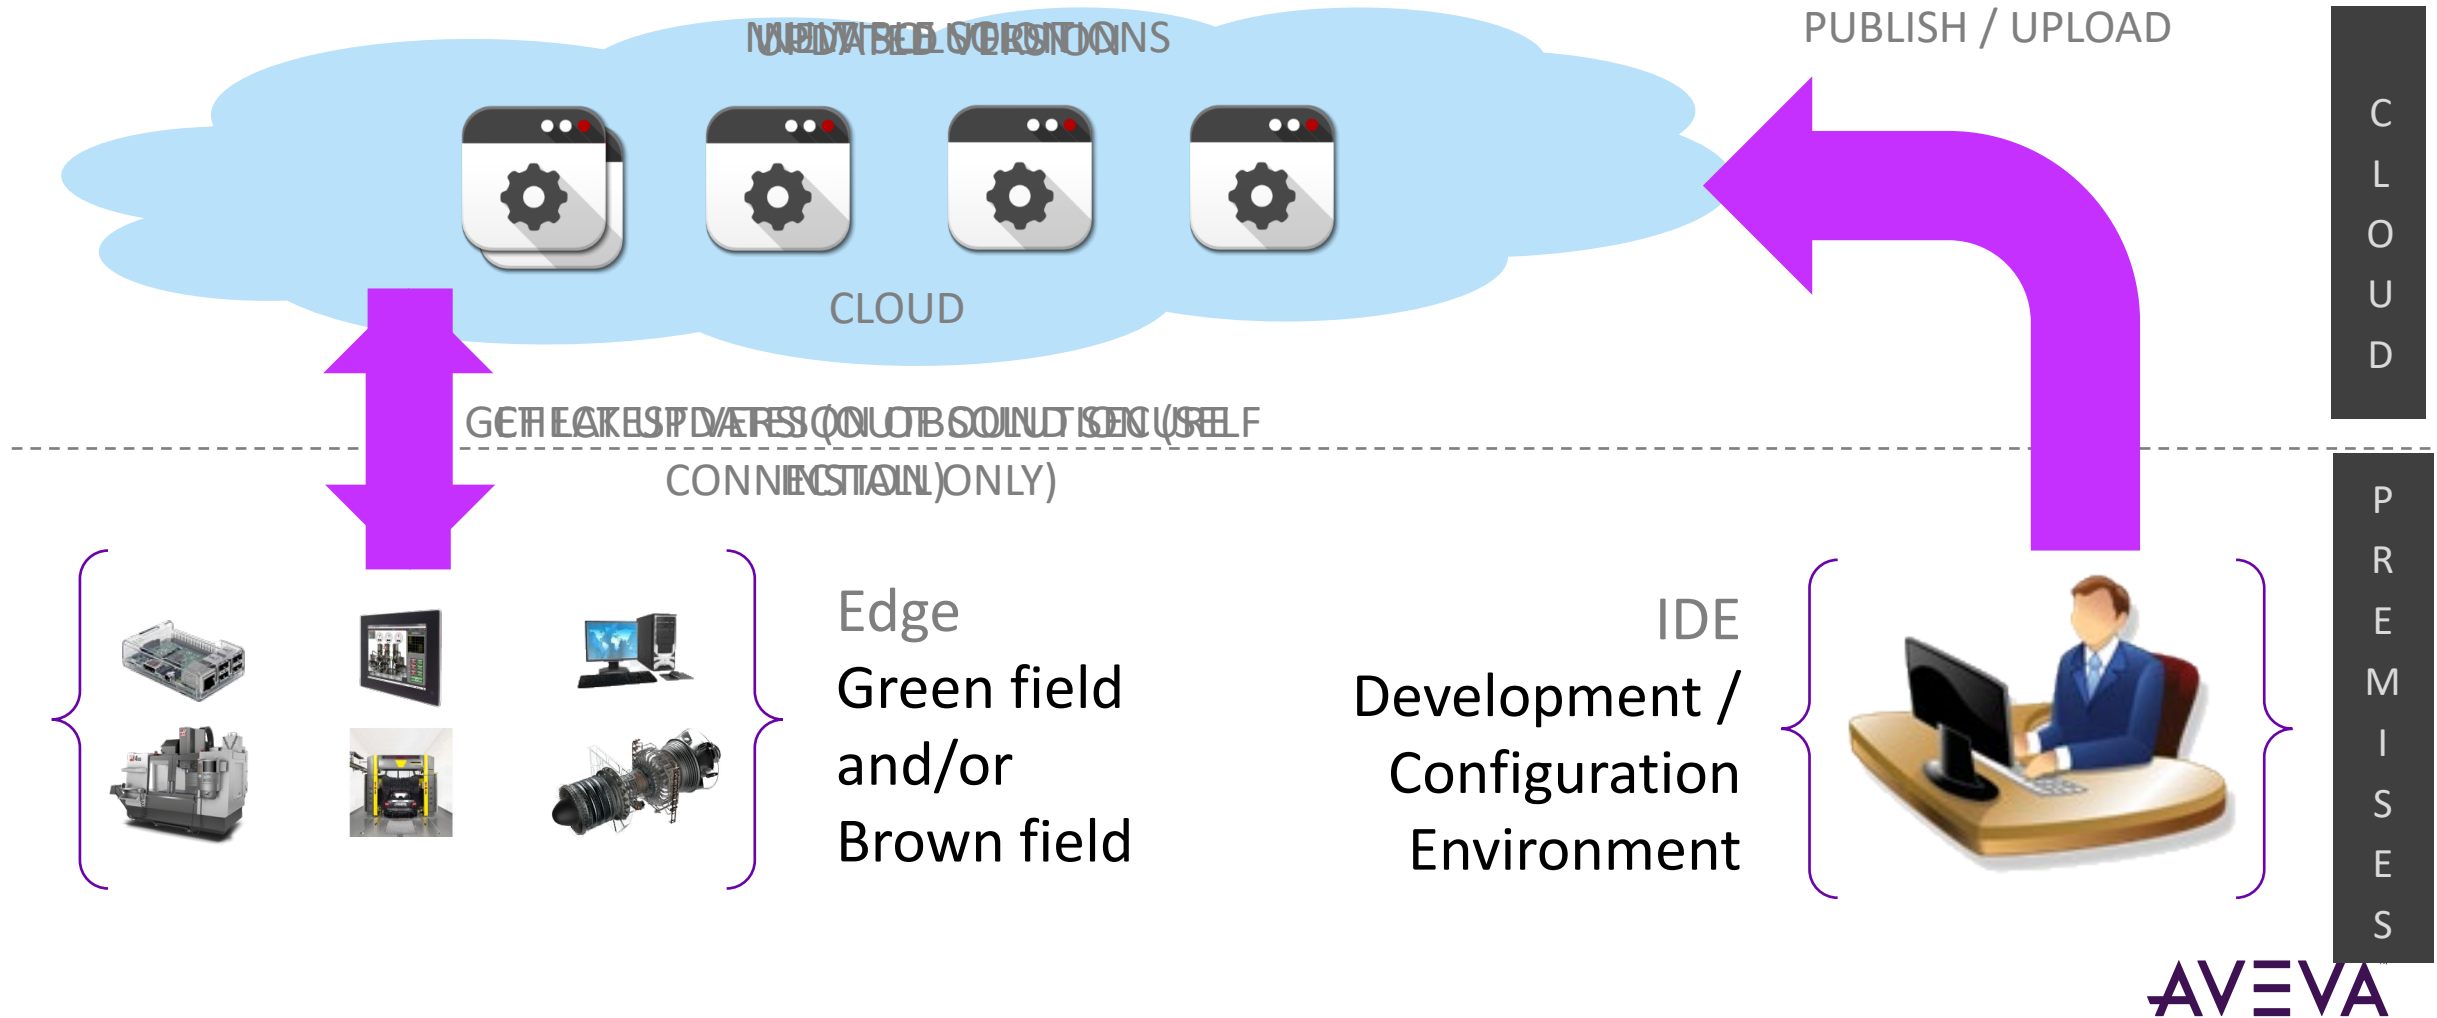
MULTIPLE VERSIONS
UPDATED VERSION

PUBLISH / UPLOAD

C
L
O
U
D

CLOUD

GET LATEST VERSION (OUTBOUND SECURE CONNECTION)
CHECK FOR UPDATES (OUTBOUND ONLY) SELF INSTALL

P
R
E
M
I
S
E
S

Edge
Green field
and/or
Brown field

IDE
Development /
Configuration
Environment

AVEVA